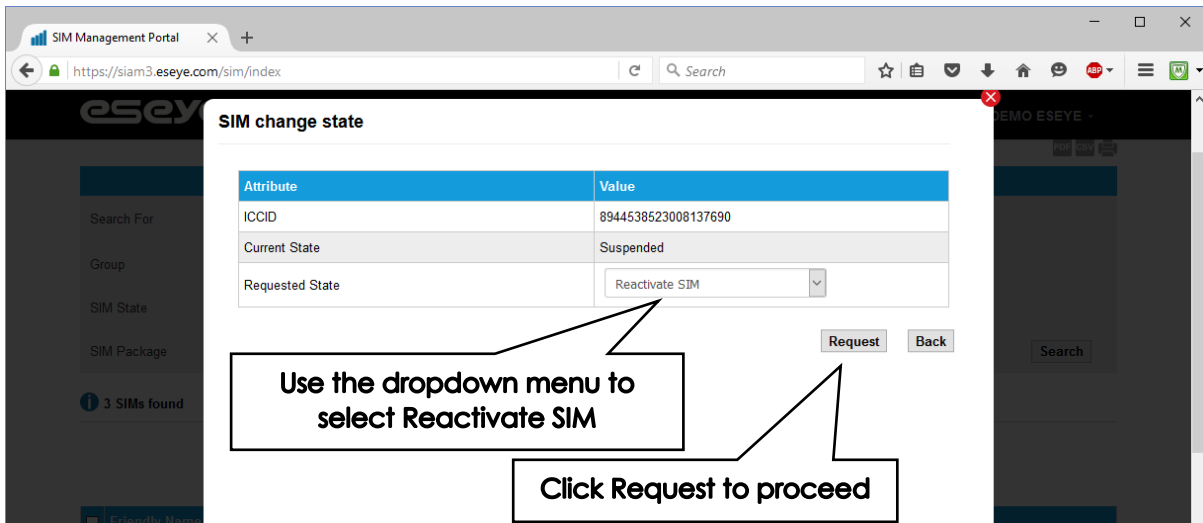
SIM Management Portal

https://siam3.eseye.com/sim/index

Search

eseye

DEMO ESEYE

SIM change state

| Attribute | Value |
|---|---|
| ICCID | 8944538523008137690 |
| Current State | Suspended |
| Requested State | Reactivate SIM |

Request Back

Search For

Group

SIM State

SIM Package

Search

3 SIMs found

Use the dropdown menu to select Reactivate SIM

Click Request to proceed

Friendly Name